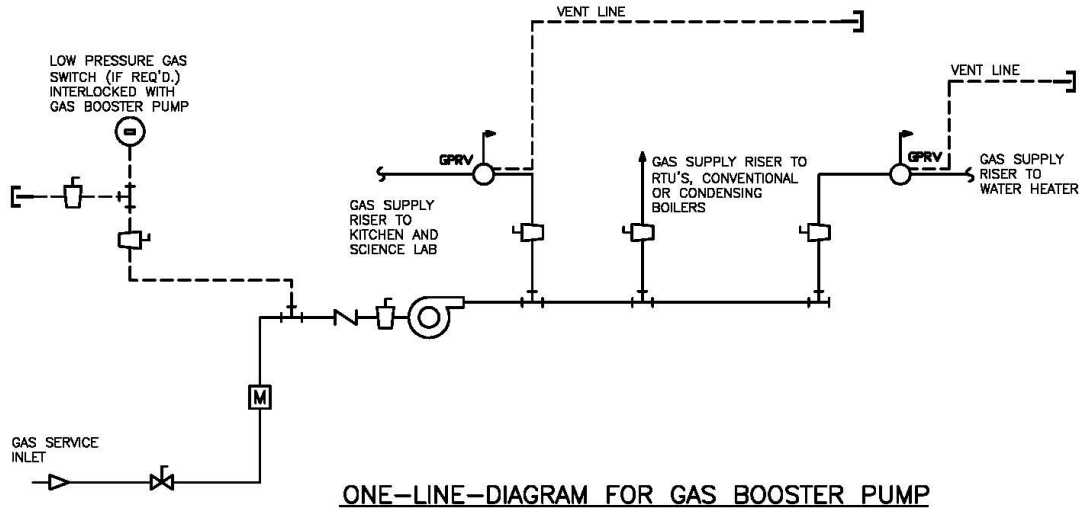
VENT LINE

LOW PRESSURE GAS SWITCH (IF REQ'D.) INTERLOCKED WITH GAS BOOSTER PUMP

VENT LINE

GPRV

GAS SUPPLY RISER TO RTU'S, CONVENTIONAL OR CONDENSING BOILERS

GPRV

GAS SUPPLY RISER TO WATER HEATER

GAS SUPPLY RISER TO KITCHEN AND SCIENCE LAB

M

GAS SERVICE INLET

ONE-LINE-DIAGRAM FOR GAS BOOSTER PUMP